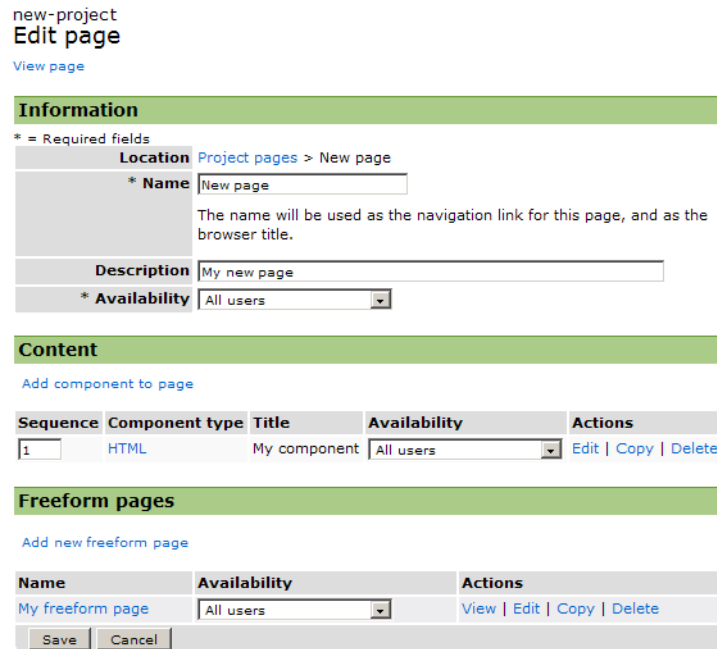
new-project
Edit page

View page

Information

* = Required fields

| | |
|---|---|
| Location | Project pages > New page |
| * Name | New page<br>The name will be used as the navigation link for this page, and as the browser title. |
| Description | My new page |
| * Availability | All users |

Content

Add component to page

| Sequence | Component type | Title | Availability | Actions |
|---|---|---|---|---|
| 1 | HTML | My component | All users | Edit \| Copy \| Delete |

Freeform pages

Add new freeform page

| Name | Availability | Actions |
|---|---|---|
| My freeform page | All users | View \| Edit \| Copy \| Delete |

Save Cancel